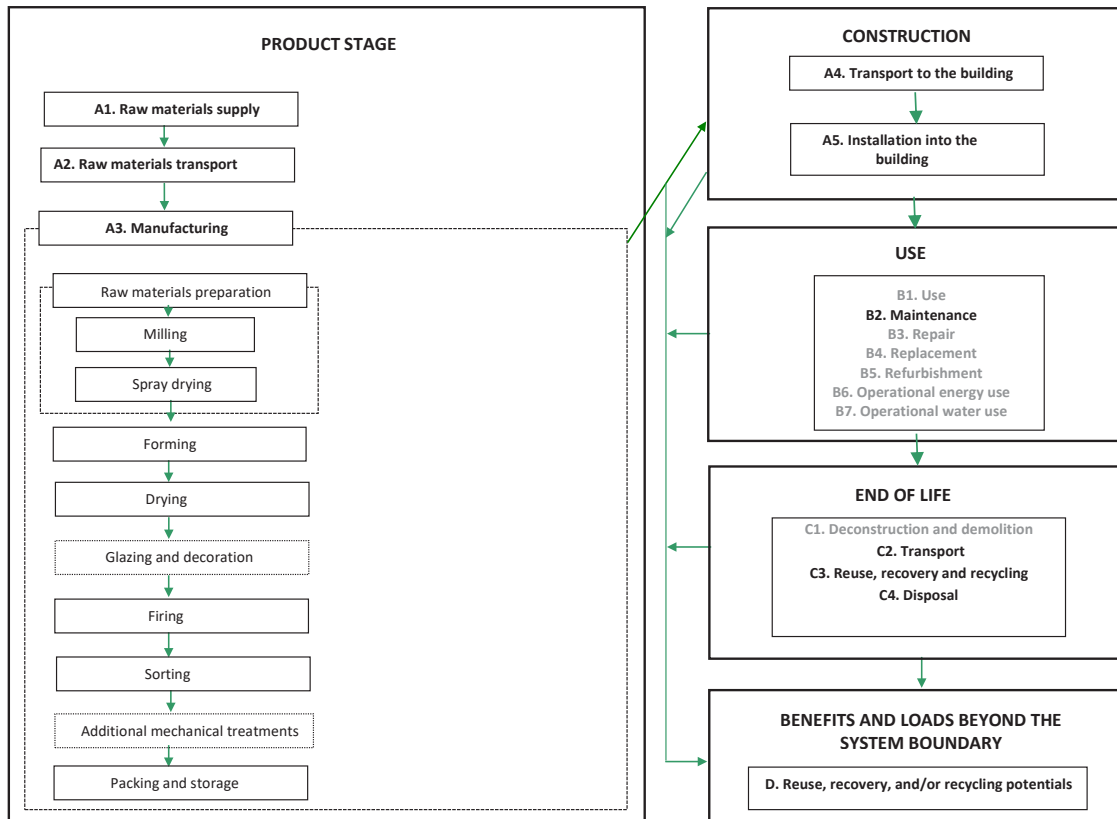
PRODUCT STAGE

A1. Raw materials supply

A2. Raw materials transport

A3. Manufacturing

Raw materials preparation

Milling

Spray drying

Forming

Drying

Glazing and decoration

Firing

Sorting

Additional mechanical treatments

Packing and storage

CONSTRUCTION

A4. Transport to the building

A5. Installation into the building

USE

B1. Use
B2. Maintenance
B3. Repair
B4. Replacement
B5. Refurbishment
B6. Operational energy use
B7. Operational water use

END OF LIFE

C1. Deconstruction and demolition
C2. Transport
C3. Reuse, recovery and recycling
C4. Disposal

BENEFITS AND LOADS BEYOND THE SYSTEM BOUNDARY

D. Reuse, recovery, and/or recycling potentials